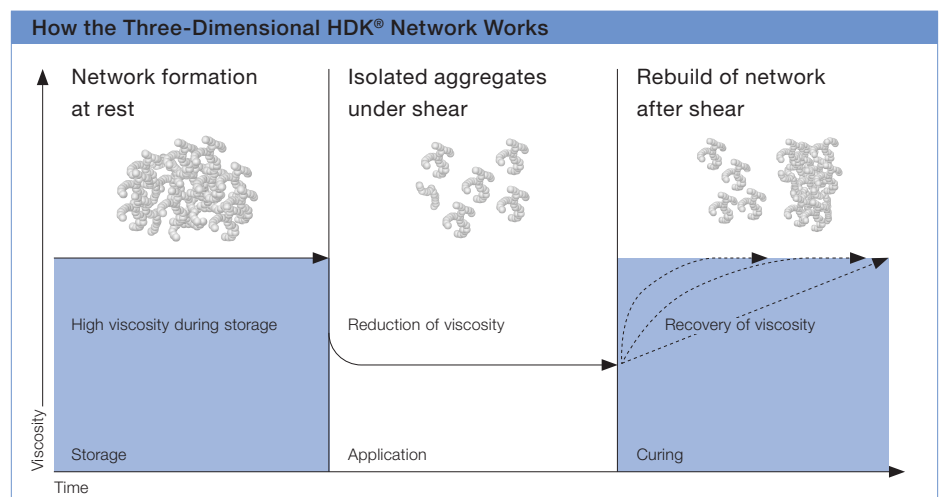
How the Three-Dimensional HDK® Network Works

Network formation at rest

Isolated aggregates under shear

Rebuild of network after shear

High viscosity during storage

Reduction of viscosity

Recovery of viscosity

Viscosity

Storage

Application

Curing

Time